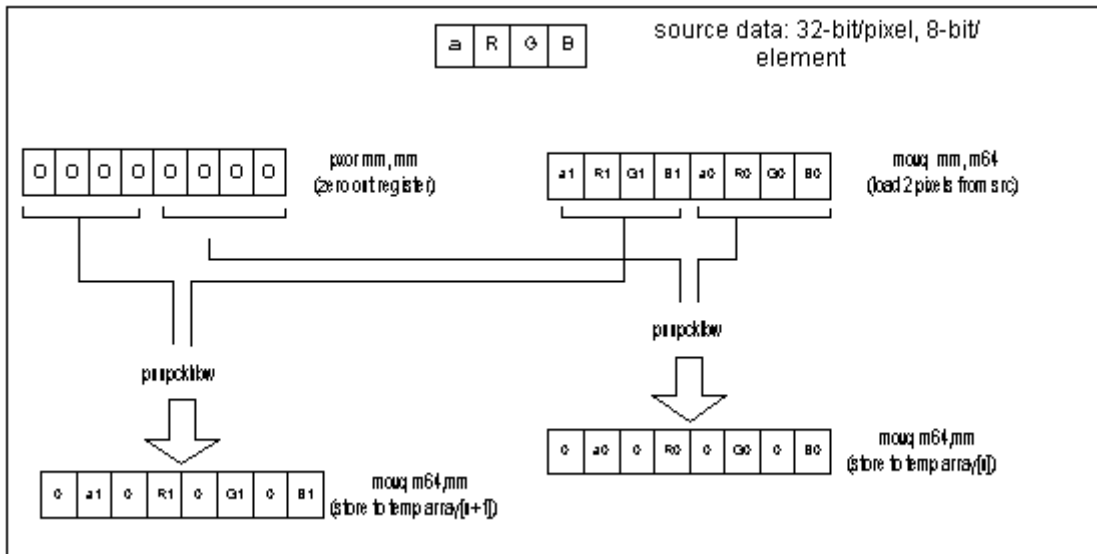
a R G B

source data: 32-bit/pixel, 8-bit/element

0 0 0 0 0 0 0 0

pxor mm, mm
(zero out register)

a1 R1 G1 B1 a0 R0 G0 B0

movq mm, m64
(load 2 pixels from src)

punpcklbw

punpcklbw

0 a0 0 R0 0 G0 0 B0

movq m64,mm
(store to temp array[i])

0 a1 0 R1 0 G1 0 B1

movq m64,mm
(store to temp array[i+1])